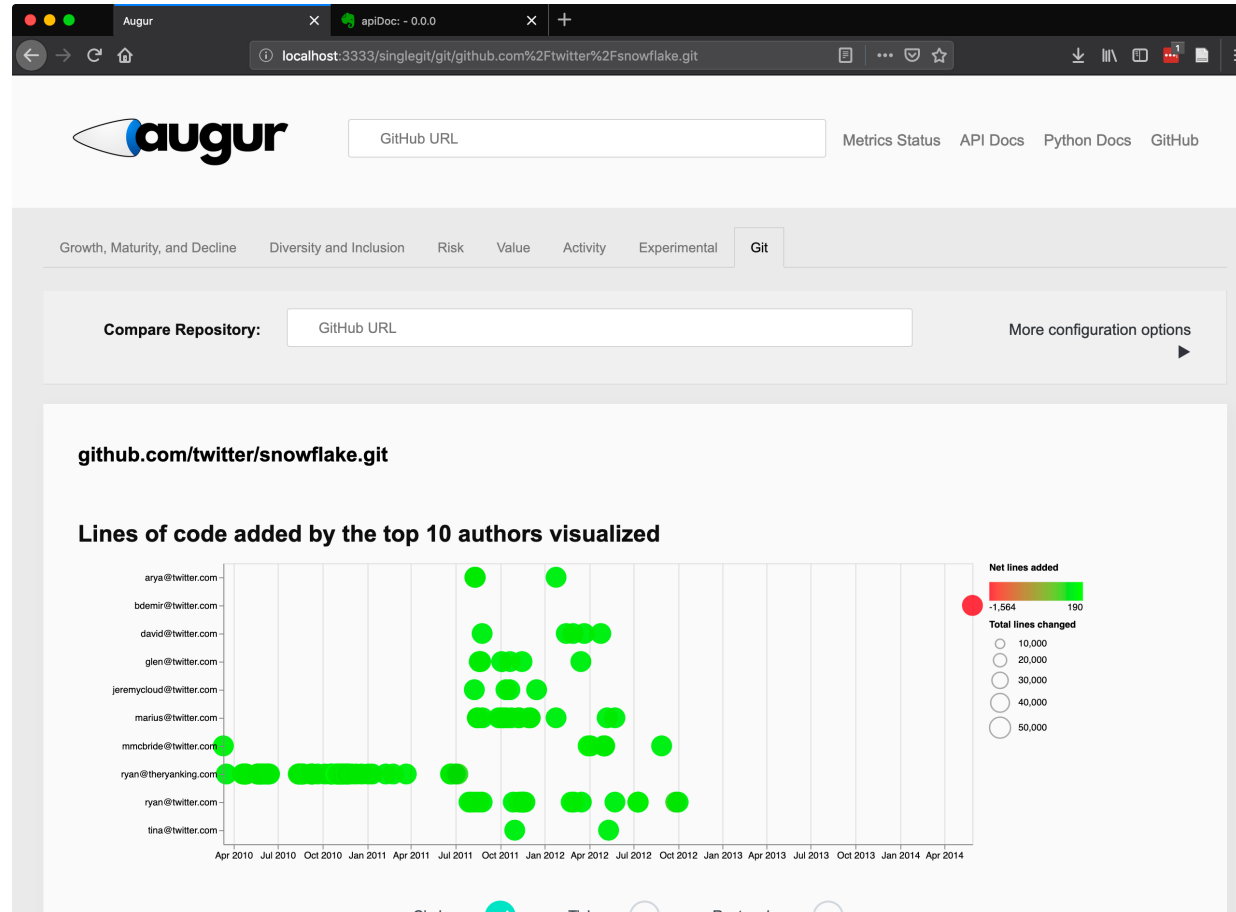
Augur
apiDoc: - 0.0.0
localhost:3333/singlegit/git/github.com%2Ftwitter%2Fsnowflake.git

augur
GitHub URL
Metrics Status API Docs Python Docs GitHub

Growth, Maturity, and Decline Diversity and Inclusion Risk Value Activity Experimental Git

Compare Repository: GitHub URL
More configuration options ▶

github.com/twitter/snowflake.git

Lines of code added by the top 10 authors visualized

arya@twitter.com
bdemir@twitter.com
david@twitter.com
glen@twitter.com
jeremycloud@twitter.com
marius@twitter.com
mmcbride@twitter.com
ryan@theryanking.com
ryan@twitter.com
tina@twitter.com

Apr 2010 Jul 2010 Oct 2010 Jan 2011 Apr 2011 Jul 2011 Oct 2011 Jan 2012 Apr 2012 Jul 2012 Oct 2012 Jan 2013 Apr 2013 Jul 2013 Oct 2013 Jan 2014 Apr 2014

Net lines added
-1,564 190
Total lines changed
10,000
20,000
30,000
40,000
50,000

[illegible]